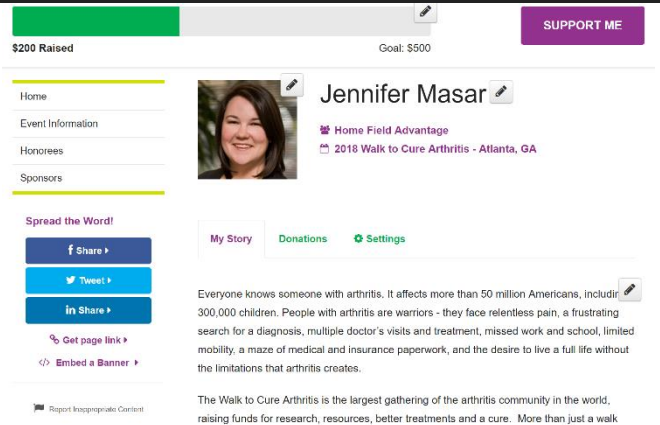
$200 Raised

Goal: $500

SUPPORT ME

Home

Event Information

Honorees

Sponsors

Spread the Word!

f Share ▸

Tweet ▸

in Share ▸

Get page link ▸

</> Embed a Banner ▸

Report Inappropriate Content

Jennifer Masar

Home Field Advantage

2018 Walk to Cure Arthritis - Atlanta, GA

My Story

Donations

Settings

Everyone knows someone with arthritis. It affects more than 50 million Americans, includin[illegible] 300,000 children. People with arthritis are warriors - they face relentless pain, a frustrating search for a diagnosis, multiple doctor's visits and treatment, missed work and school, limited mobility, a maze of medical and insurance paperwork, and the desire to live a full life without the limitations that arthritis creates.

The Walk to Cure Arthritis is the largest gathering of the arthritis community in the world, raising funds for research, resources, better treatments and a cure. More than just a walk